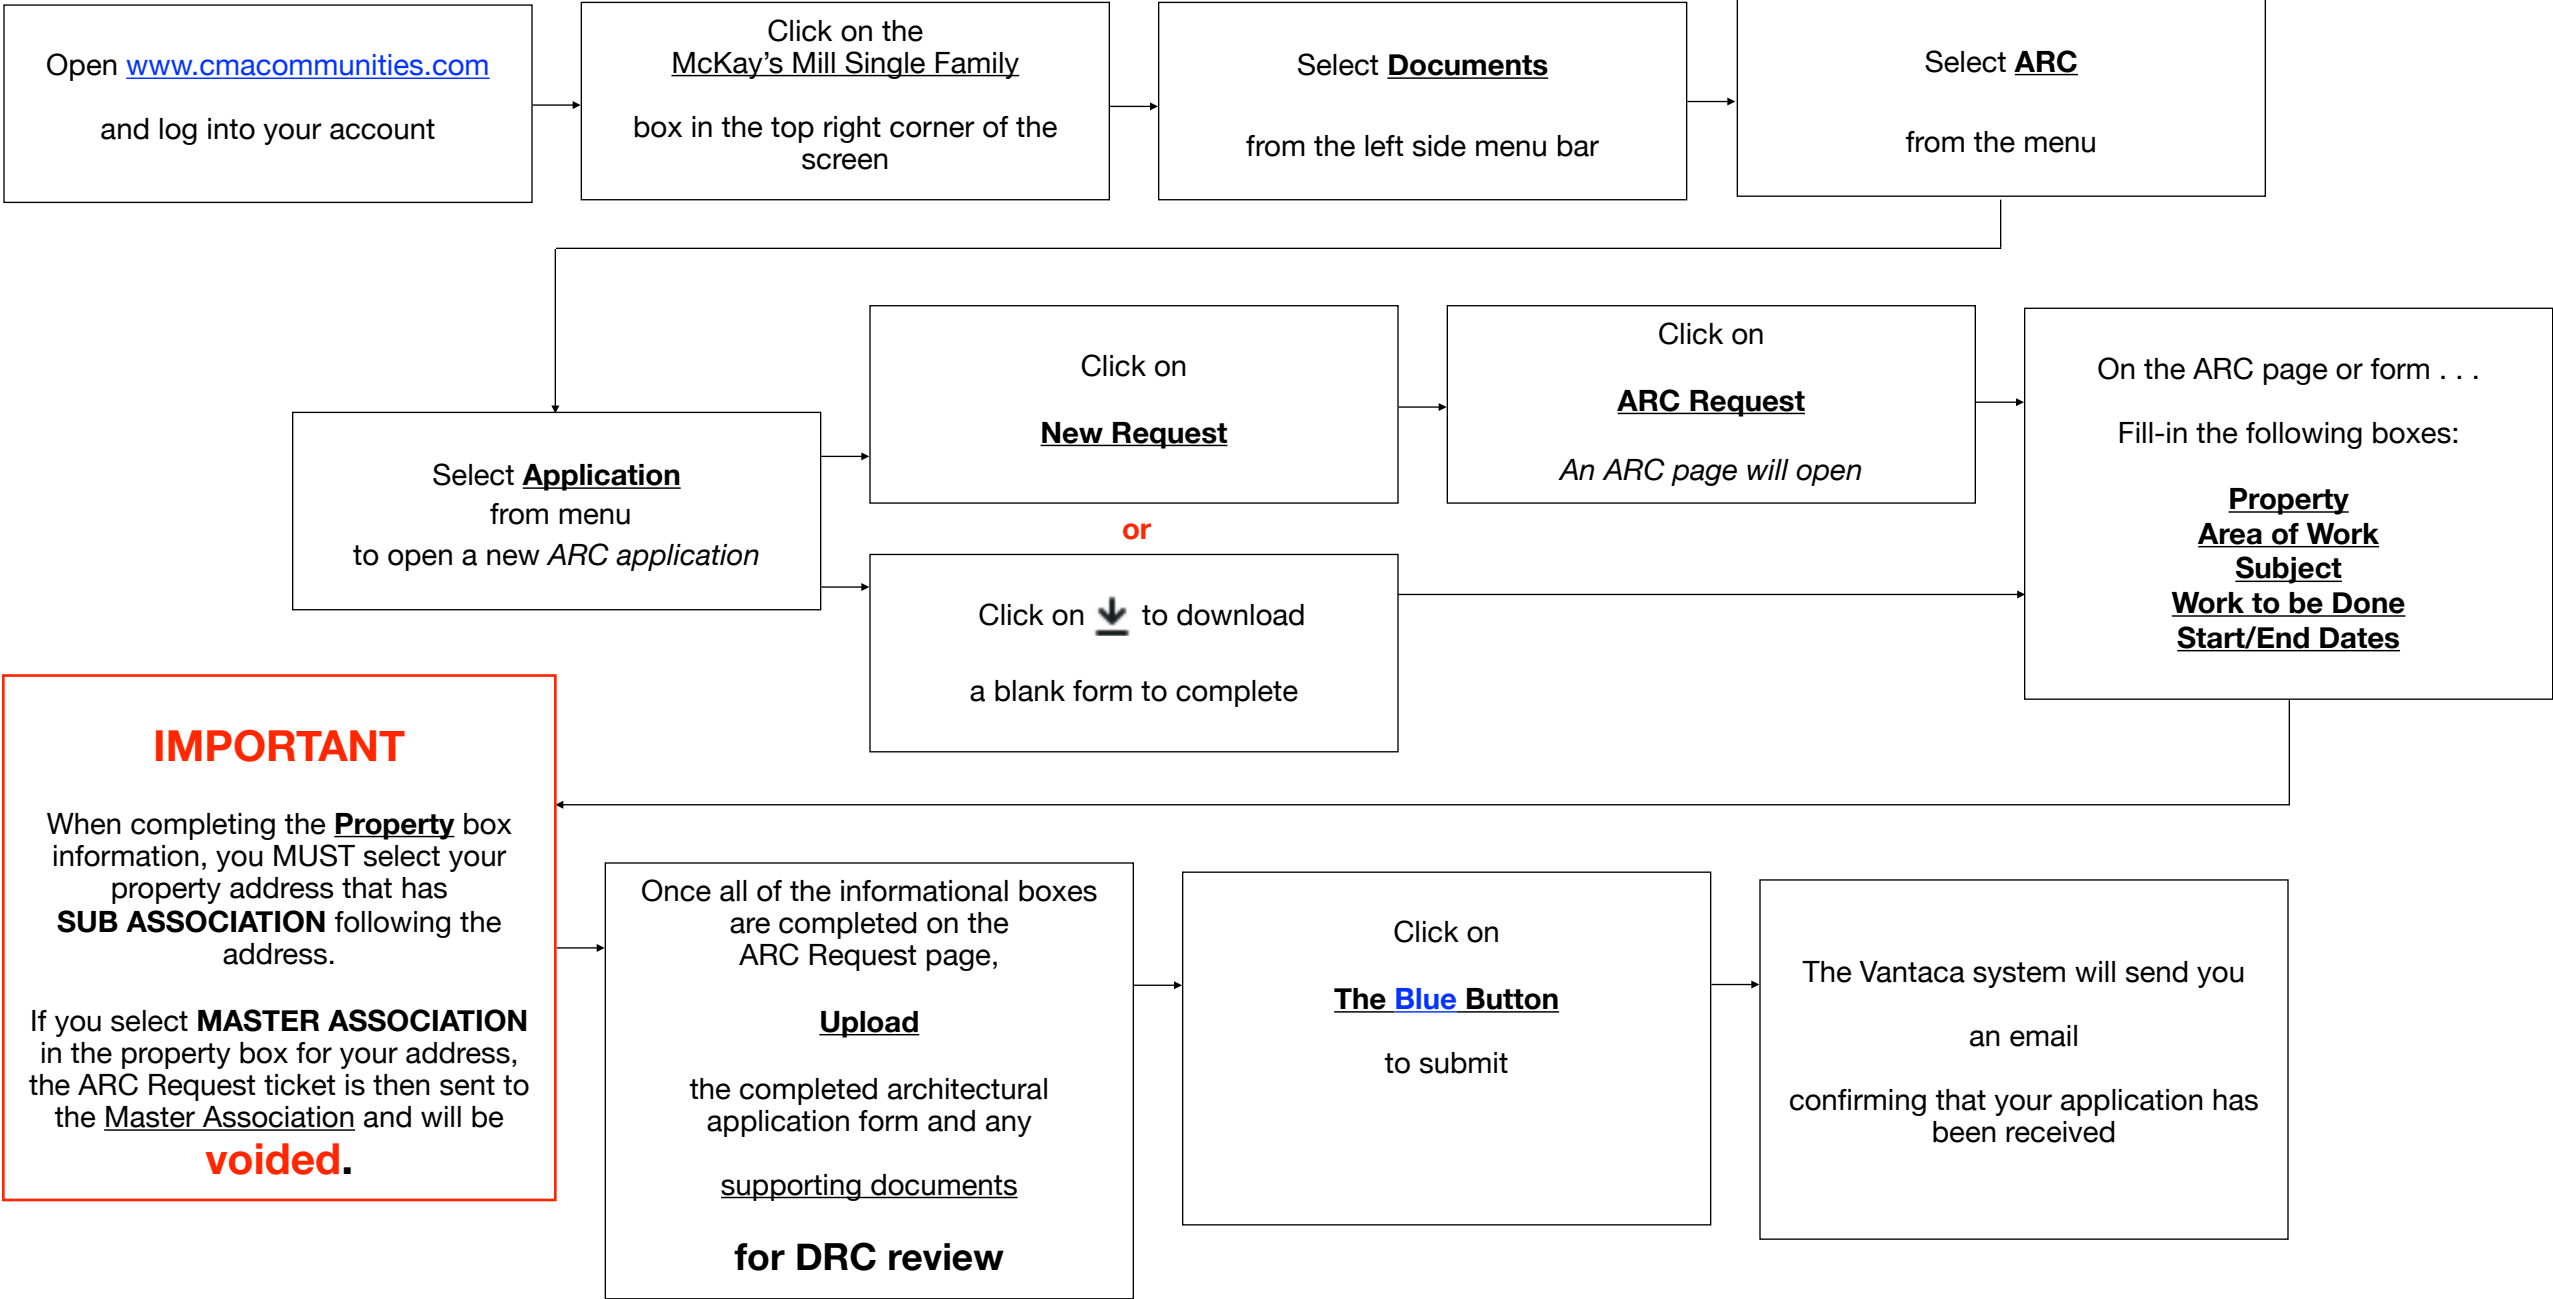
Open www.cmacommunities.com

and log into your account

Click on the
McKay’s Mill Single Family

box in the top right corner of the screen

Select Documents

from the left side menu bar

Select ARC

from the menu

Select Application
from menu
to open a new ARC application

Click on

New Request

or

Click on ⤓ to download

a blank form to complete

Click on

ARC Request

An ARC page will open

On the ARC page or form . . .

Fill-in the following boxes:

Property
Area of Work
Subject
Work to be Done
Start/End Dates

IMPORTANT

When completing the Property box information, you MUST select your property address that has SUB ASSOCIATION following the address.

If you select MASTER ASSOCIATION in the property box for your address, the ARC Request ticket is then sent to the Master Association and will be voided.

Once all of the informational boxes are completed on the ARC Request page,

Upload

the completed architectural application form and any

supporting documents

for DRC review

Click on

The Blue Button

to submit

The Vantaca system will send you

an email

confirming that your application has been received